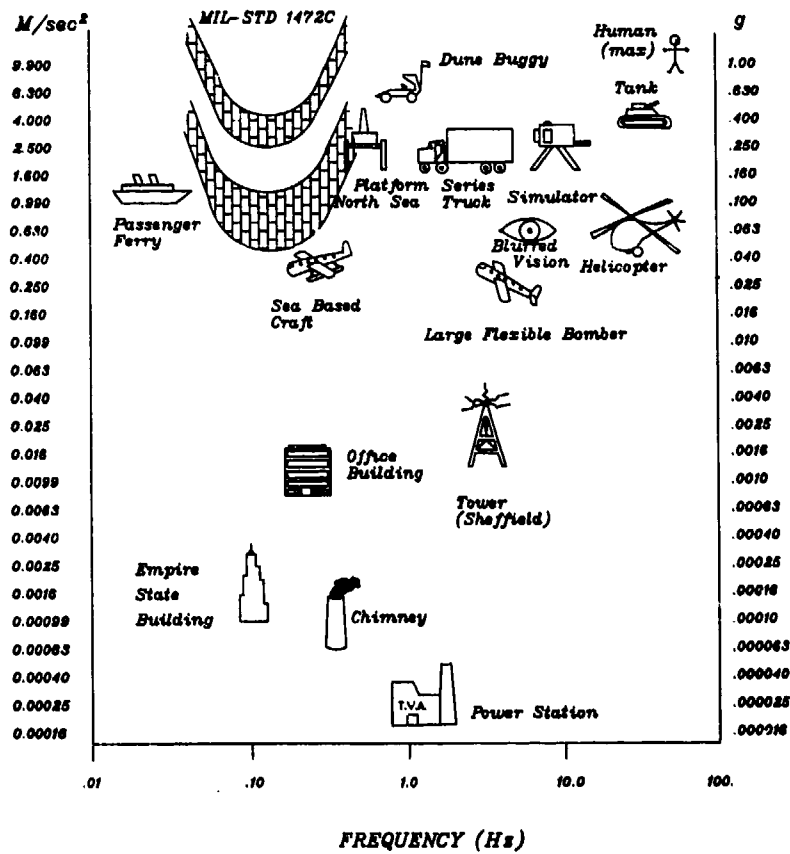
$M/sec^2$

MIL-STD 1472C

Human (max)

g

Dune Buggy

9.900
6.300
4.000
2.500
1.600
0.990
0.630
0.400
0.250
0.160
0.099
0.063
0.040
0.025
0.016
0.0099
0.0063
0.0040
0.0025
0.0016
0.00099
0.00063
0.00040
0.00025
0.00016

1.00
.630
.400
.250
.160
.100
.063
.040
.025
.016
.010
.0063
.0040
.0025
.0016
.0010
.00063
.00040
.00025
.00016
.00010
.000063
.000040
.000025
.000016

Tank

Passenger Ferry

Platform North Sea

Series Truck

Simulator

Blurred Vision

Helicopter

Sea Based Craft

Large Flexible Bomber

Office Building

Tower (Sheffield)

Empire State Building

Chimney

T.V.A.

Power Station

.01
.10
1.0
10.0
100.

FREQUENCY (Hz)